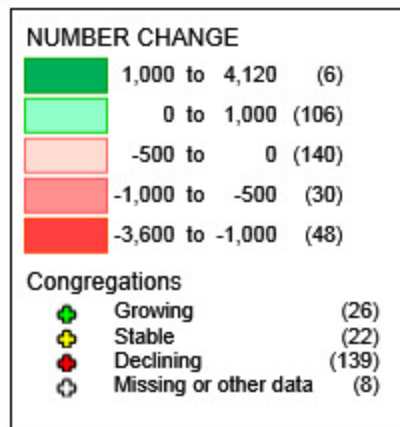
NUMBER CHANGE

| | |
|---|---|
| 1,000 to 4,120 | (6) |
| 0 to 1,000 | (106) |
| -500 to 0 | (140) |
| -1,000 to -500 | (30) |
| -3,600 to -1,000 | (48) |

Congregations

| | |
|---|---|
| Growing | (26) |
| Stable | (22) |
| Declining | (139) |
| Missing or other data | (8) |